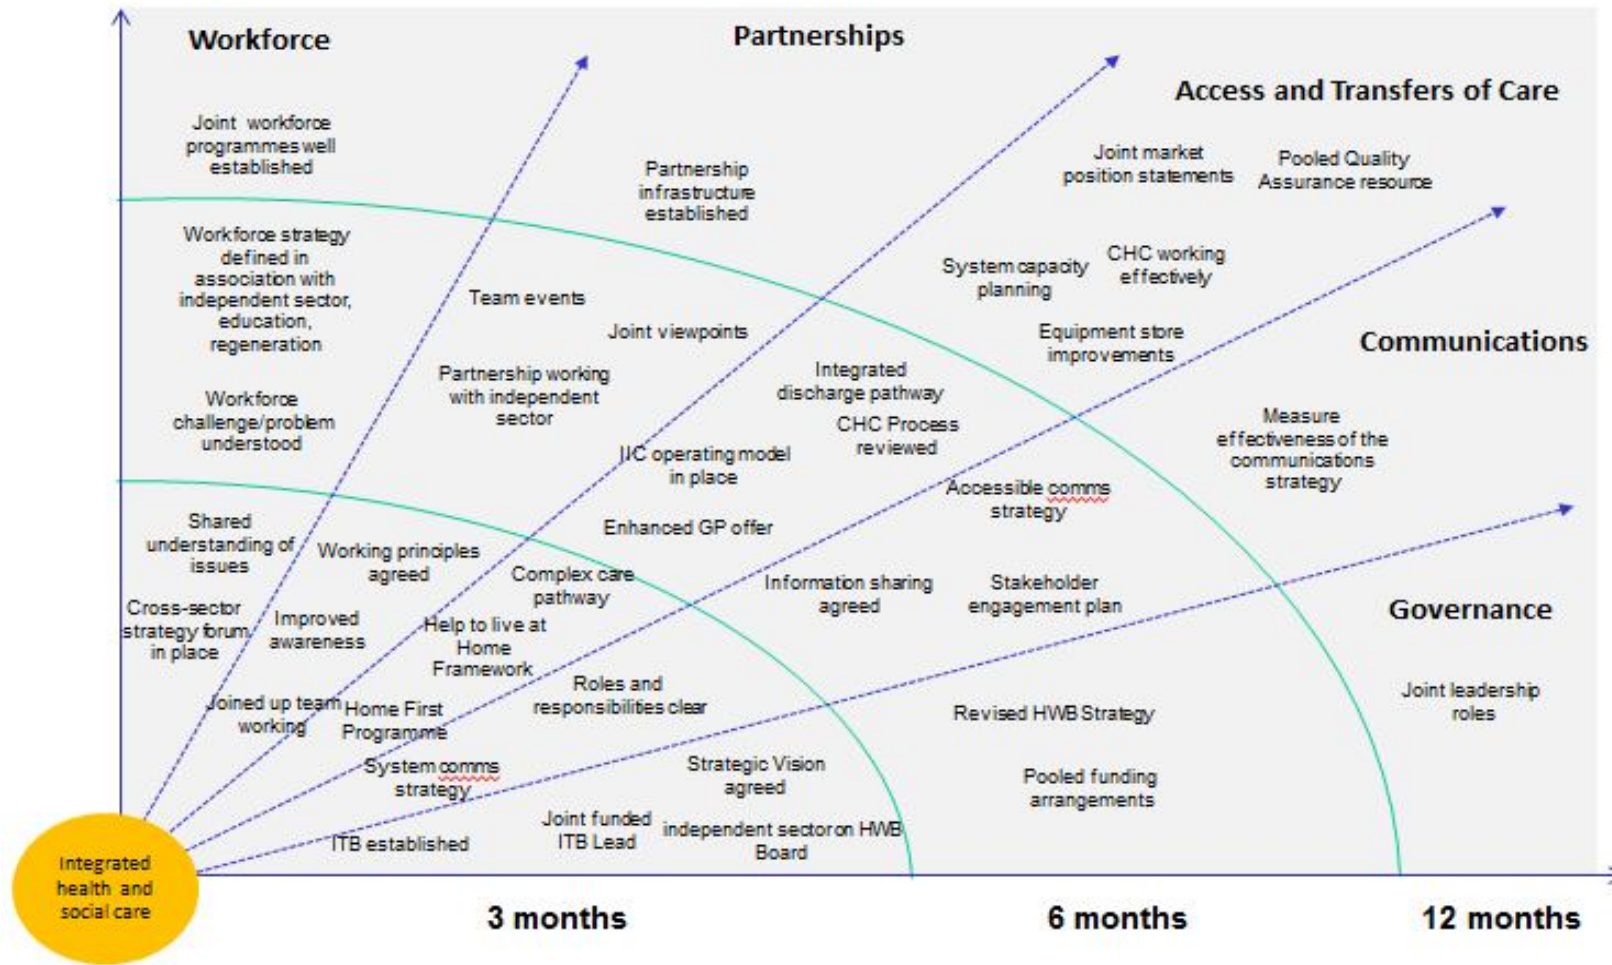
Workforce

Partnerships

Access and Transfers of Care

Communications

Governance

Joint workforce programmes well established

Partnership infrastructure established

Joint market position statements

Pooled Quality Assurance resource

Workforce strategy defined in association with independent sector, education, regeneration

Team events

Joint viewpoints

System capacity planning

CHC working effectively

Equipment store improvements

Partnership working with independent sector

Integrated discharge pathway

CHC Process reviewed

Workforce challenge/problem understood

IIC operating model in place

Measure effectiveness of the communications strategy

Accessible comms strategy

Enhanced GP offer

Shared understanding of issues

Working principles agreed

Complex care pathway

Information sharing agreed

Stakeholder engagement plan

Cross-sector strategy forum in place

Improved awareness

Help to live at Home Framework

Roles and responsibilities clear

Joint leadership roles

Joined up team working

Home First Programme

Revised HWB Strategy

System comms strategy

Strategic Vision agreed

Pooled funding arrangements

Joint funded ITB Lead

independent sector on HWB Board

ITB established

Integrated health and social care

3 months

6 months

12 months